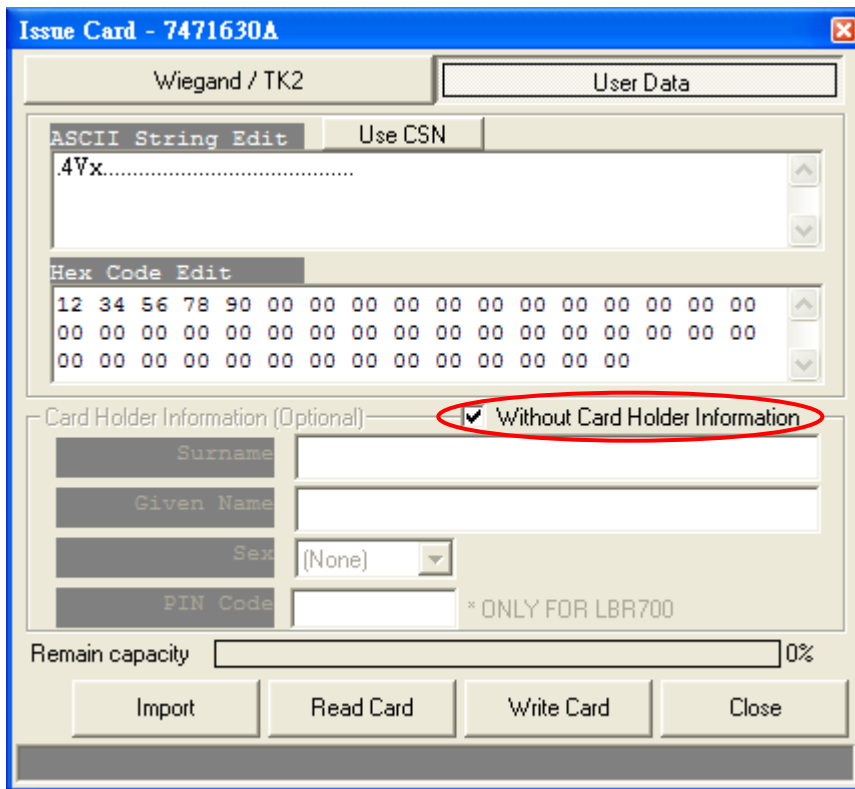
Issue Card - 7471630A

Wiegand / TK2

User Data

ASCII String Edit

Use CSN

.4Vx......................................

Hex Code Edit

12 34 56 78 90 00 00 00 00 00 00 00 00 00 00 00 00
00 00 00 00 00 00 00 00 00 00 00 00 00 00 00 00 00
00 00 00 00 00 00 00 00 00 00 00 00 00 00

Card Holder Information (Optional)

Without Card Holder Information

Surname

Given Name

Sex

(None)

PIN Code

* ONLY FOR LBR700

Remain capacity

0%

Import

Read Card

Write Card

Close